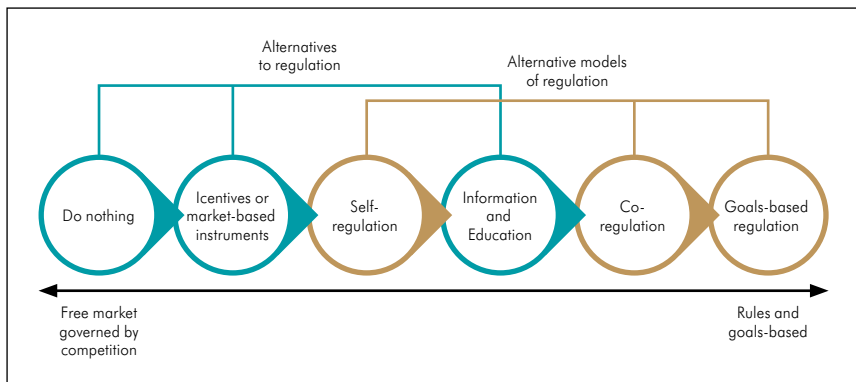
Alternatives to regulation

Alternative models of regulation

Do nothing

Icentives or market-based instruments

Self-regulation

Information and Education

Co-regulation

Goals-based regulation

Free market governed by competition

Rules and goals-based